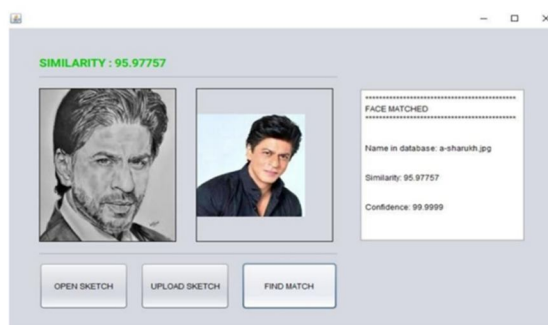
SIMILARITY : 95.97757

**********************************************
FACE MATCHED
**********************************************

Name in database: a-sharukh.jpg

Similarity: 95.97757

Confidence: 99.9999

OPEN SKETCH

UPLOAD SKETCH

FIND MATCH